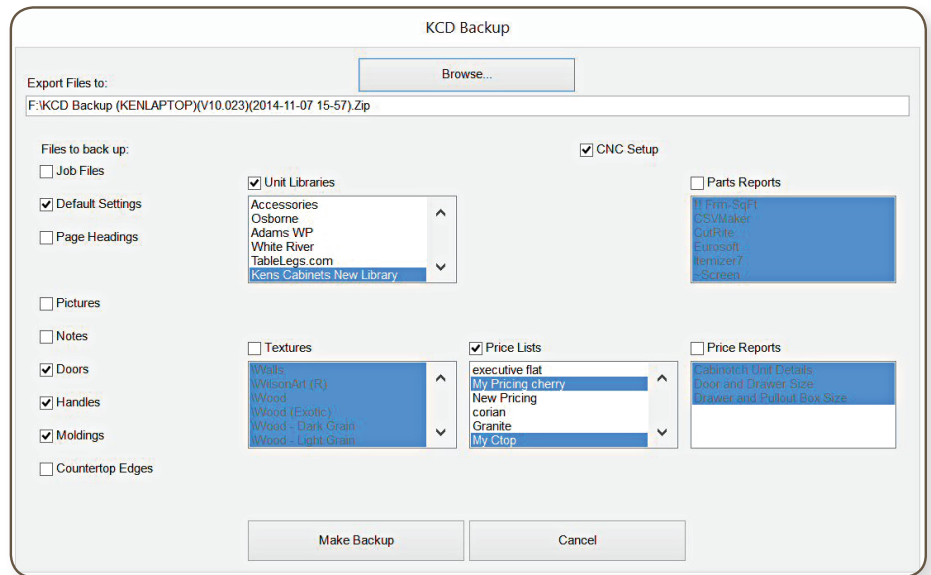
KCD Backup

Export Files to:

Browse...

F:\KCD Backup (KENLAPTOP)(V10.023)(2014-11-07 15-57).Zip

Files to back up:

Job Files

Default Settings

Page Headings

Pictures

Notes

Doors

Handles

Moldings

Countertop Edges

CNC Setup

Unit Libraries

Accessories
Osborne
Adams WP
White River
TableLegs.com
Kens Cabinets New Library

Parts Reports

ft Frm-SqFt
CSVMaker
CutRite
Eurosoft
Itemizer7
-Screen

Textures

\Walls
\WilsonArt (R)
\Wood
\Wood (Exotic)
\Wood - Dark Grain
\Wood - Light Grain

Price Lists

executive flat
My Pricing cherry
New Pricing
corian
Granite
My Ctop

Price Reports

Cabinotch Unit Details
Door and Drawer Size
Drawer and Pullout Box Size

Make Backup

Cancel